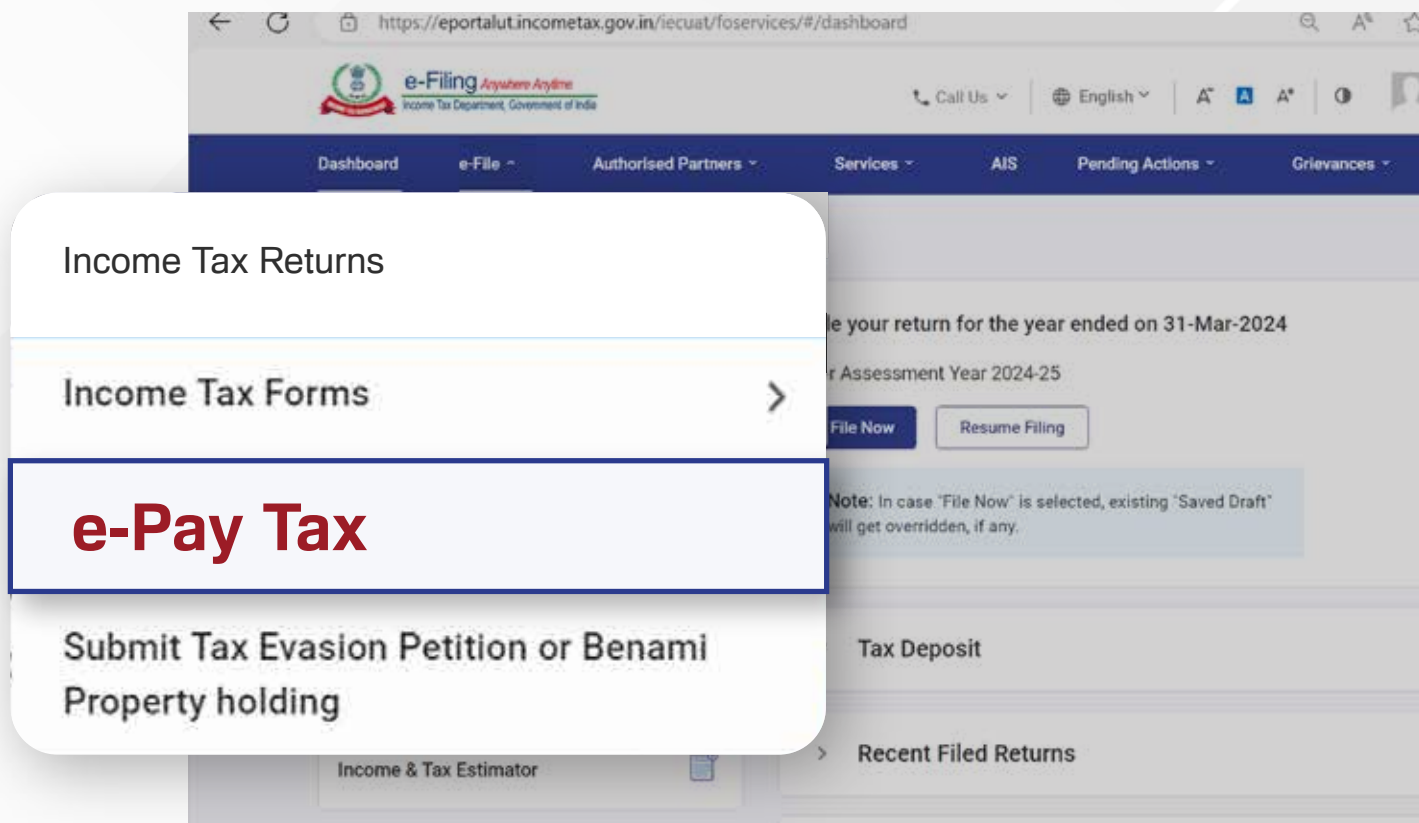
https://eportalut.incometax.gov.in/iecuat/foservices/#/dashboard

e-Filing Anywhere Anytime
Income Tax Department, Government of India

Call Us English A A A

Dashboard e-File Authorised Partners Services AIS Pending Actions Grievances

Income Tax Returns

Income Tax Forms

e-Pay Tax

Submit Tax Evasion Petition or Benami Property holding

Income & Tax Estimator

le your return for the year ended on 31-Mar-2024

r Assessment Year 2024-25

File Now Resume Filing

Note: In case "File Now" is selected, existing "Saved Draft" will get overridden, if any.

Tax Deposit

Recent Filed Returns